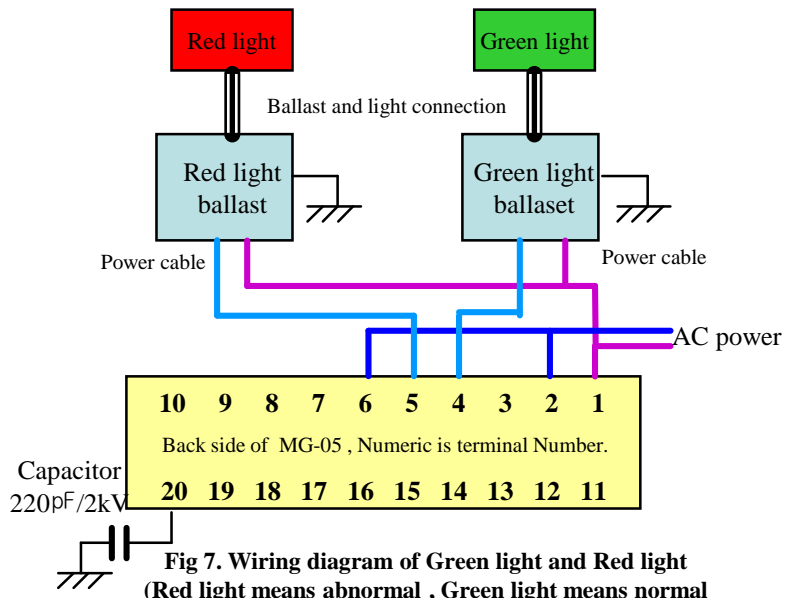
Red light

Green light

Ballast and light connection

Red light ballast

Green light ballaset

Power cable

Power cable

AC power

| 10 | 9 | 8 | 7 | 6 | 5 | 4 | 3 | 2 | 1 |
|---|---|---|---|---|---|---|---|---|---|

Back side of MG-05 , Numeric is terminal Number.

| 20 | 19 | 18 | 17 | 16 | 15 | 14 | 13 | 12 | 11 |
|---|---|---|---|---|---|---|---|---|---|

Capacitor 220pF/2kV

Fig 7. Wiring diagram of Green light and Red light
(Red light means abnormal , Green light means normal